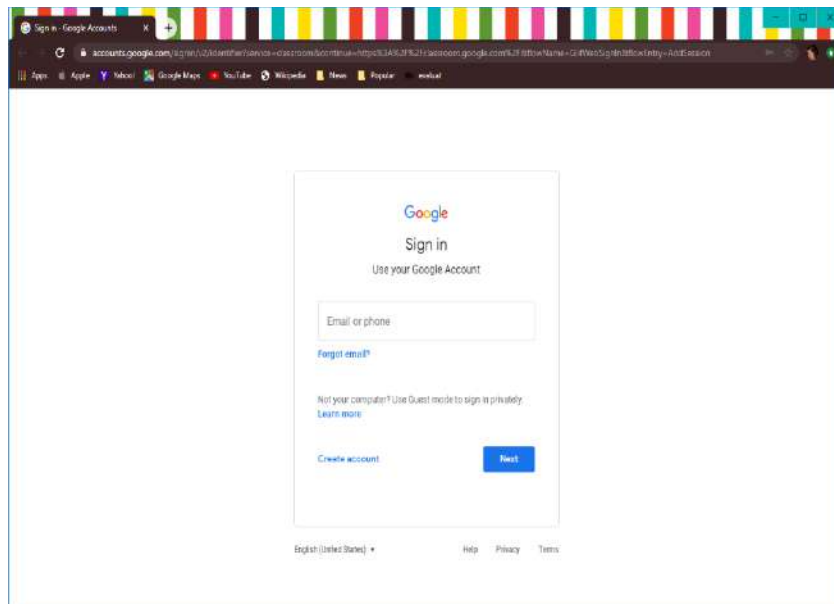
Sign in - Google Accounts

accounts.google.com/signin/v2/identifier?service=classroom&continue=https%3A%2F%2Fclassroom.google.com%2F&flowName=GlifWebSignIn&flowEntry=AddSession

Apps Apple Yahoo! Google Maps YouTube Wikipedia News Popular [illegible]

Google

Sign in

Use your Google Account

Email or phone

Forgot email?

Not your computer? Use Guest mode to sign in privately.

Learn more

Create account

Next

English (United States)

Help Privacy Terms